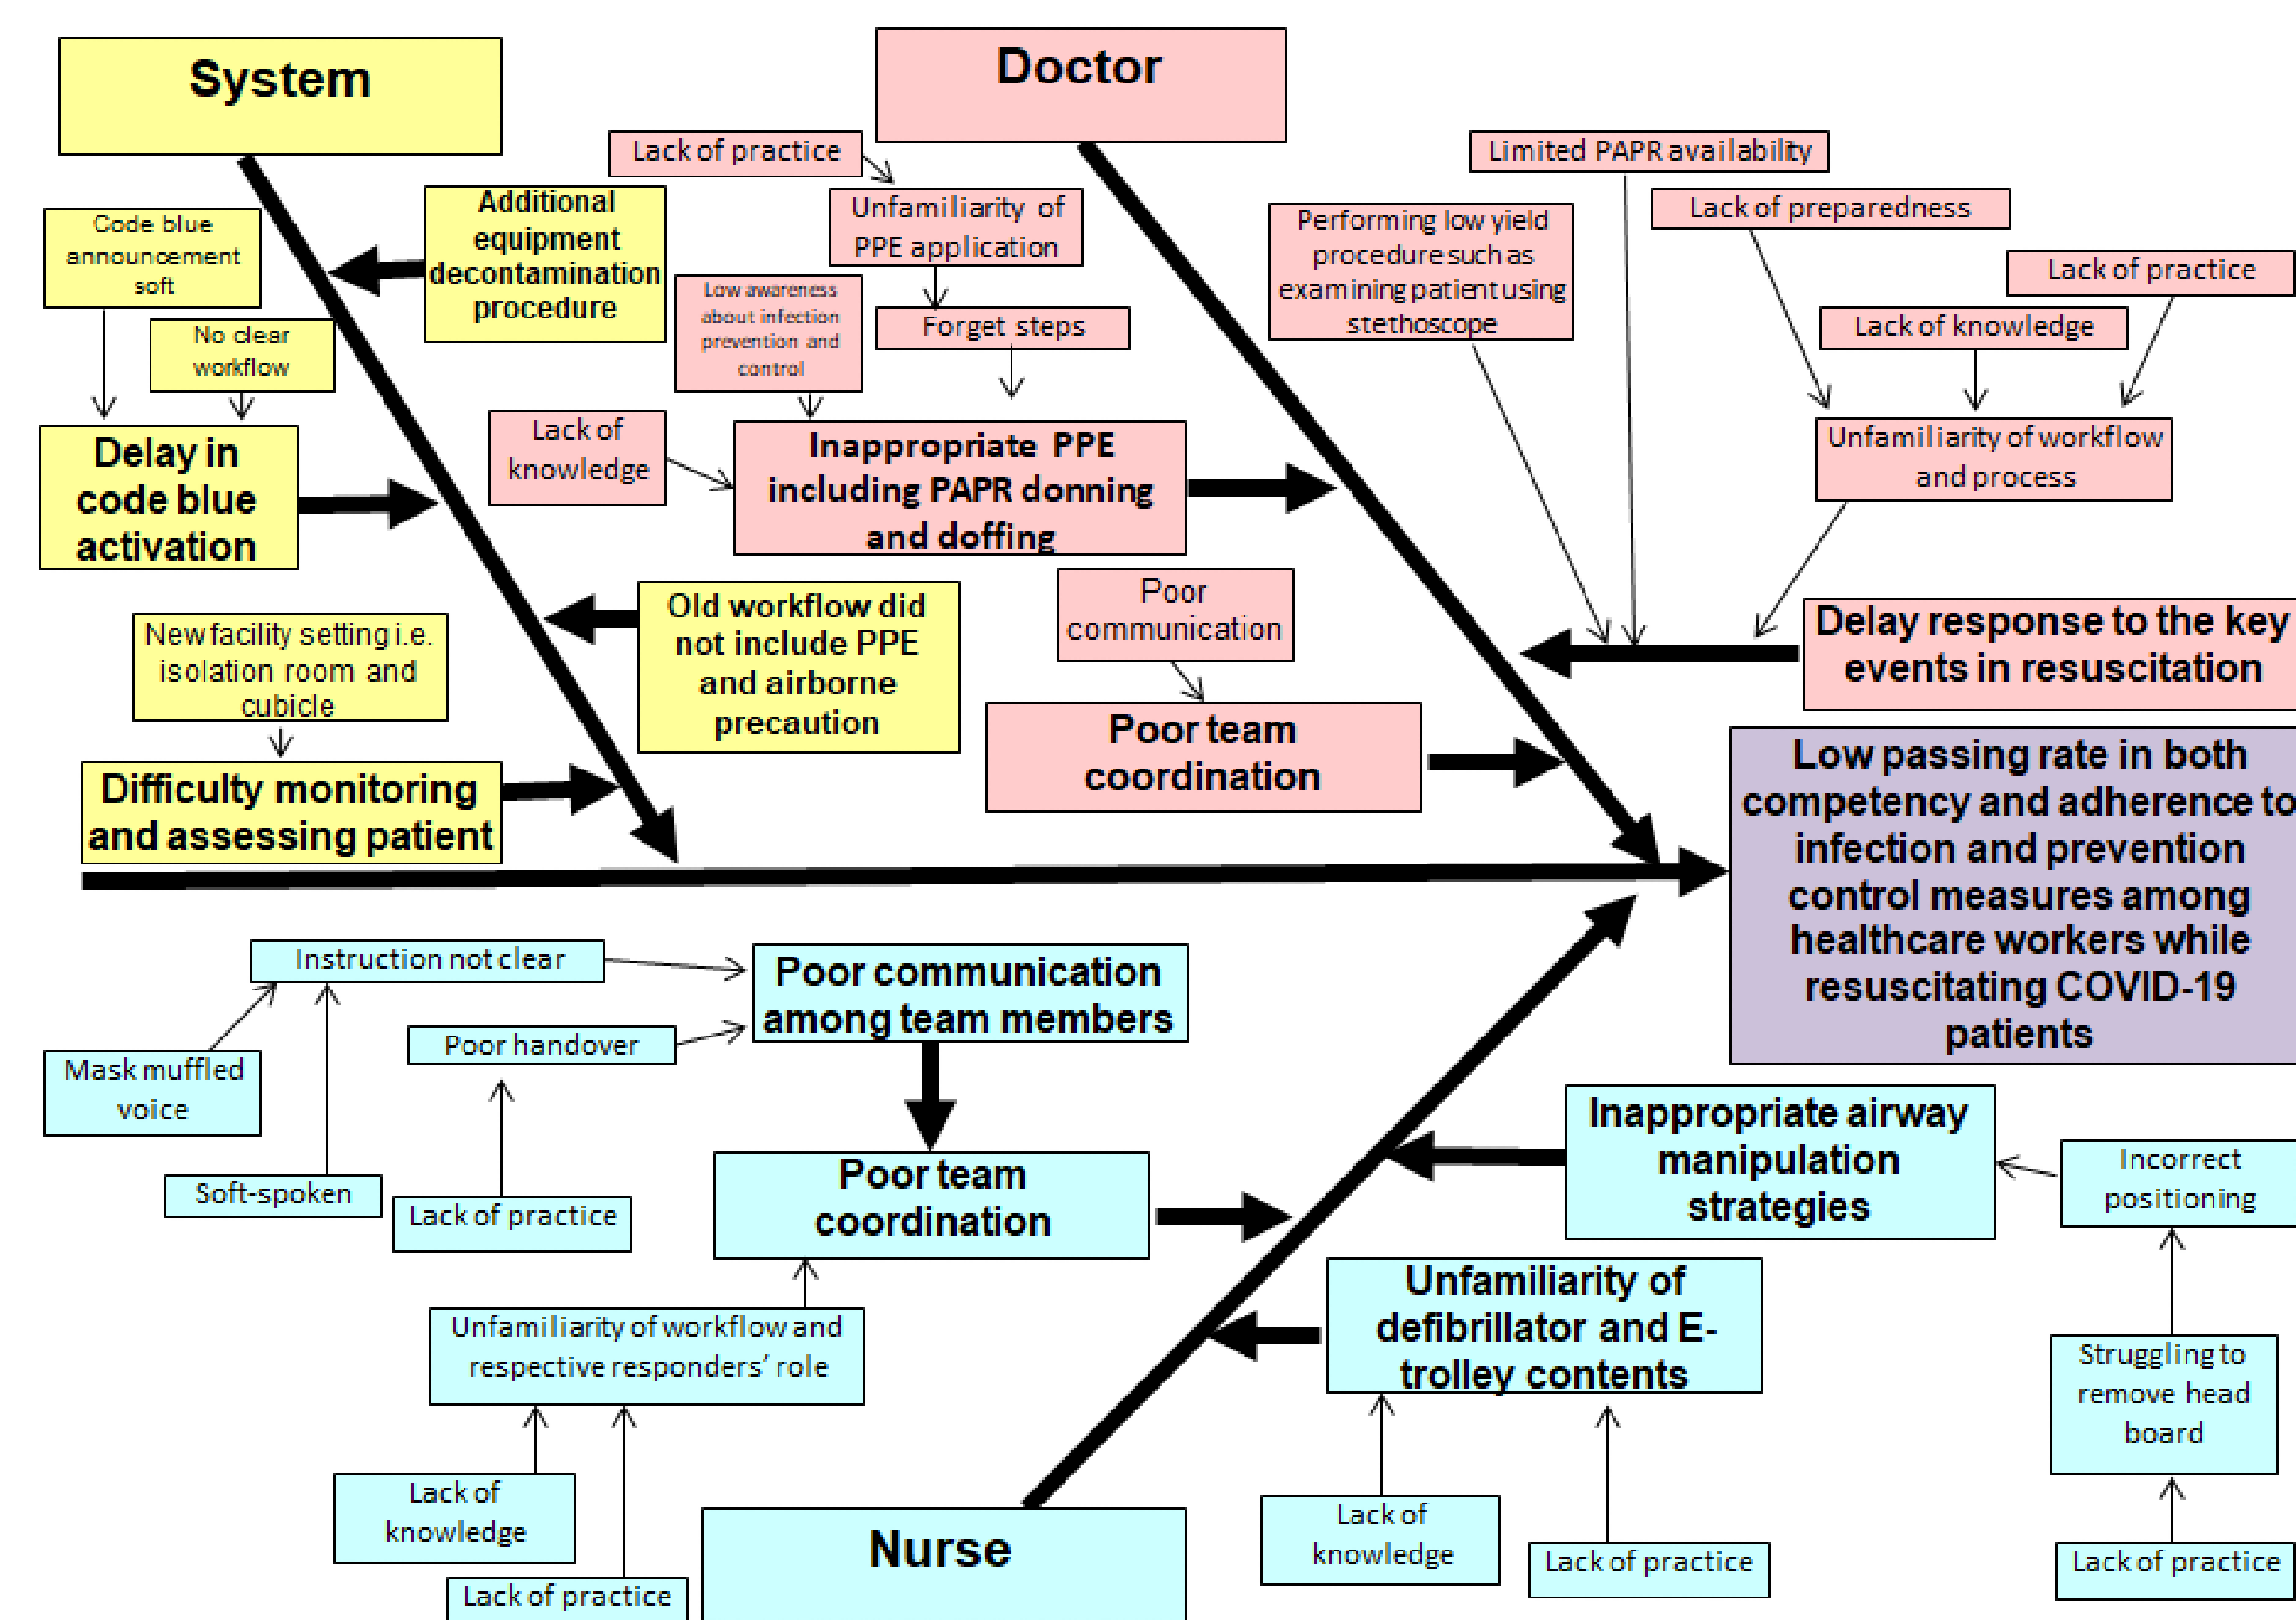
System

Code blue announcement soft

No clear workflow

Delay in code blue activation

Additional equipment decontamination procedure

New facility setting i.e. isolation room and cubicle

Difficulty monitoring and assessing patient

Old workflow did not include PPE and airborne precaution

Doctor

Lack of practice

Unfamiliarity of PPE application

Forget steps

Low awareness about infection prevention and control

Lack of knowledge

Inappropriate PPE including PAPR donning and doffing

Poor communication

Poor team coordination

Limited PAPR availability

Performing low yield procedure such as examining patient using stethoscope

Lack of preparedness

Lack of practice

Lack of knowledge

Unfamiliarity of workflow and process

Delay response to the key events in resuscitation

Low passing rate in both competency and adherence to infection and prevention control measures among healthcare workers while resuscitating COVID-19 patients

Instruction not clear

Mask muffled voice

Soft-spoken

Poor handover

Lack of practice

Poor communication among team members

Poor team coordination

Unfamiliarity of workflow and respective responders' role

Lack of knowledge

Lack of practice

Nurse

Inappropriate airway manipulation strategies

Incorrect positioning

Struggling to remove head board

Lack of practice

Unfamiliarity of defibrillator and E-trolley contents

Lack of knowledge

Lack of practice